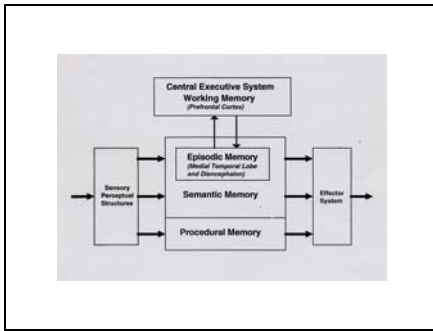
Central Executive System
Working Memory
(Prefrontal Cortex)

Episodic Memory
(Medial Temporal Lobe and Diencephalon)

Sensory Perceptual Structures

Semantic Memory

Effector System

Procedural Memory